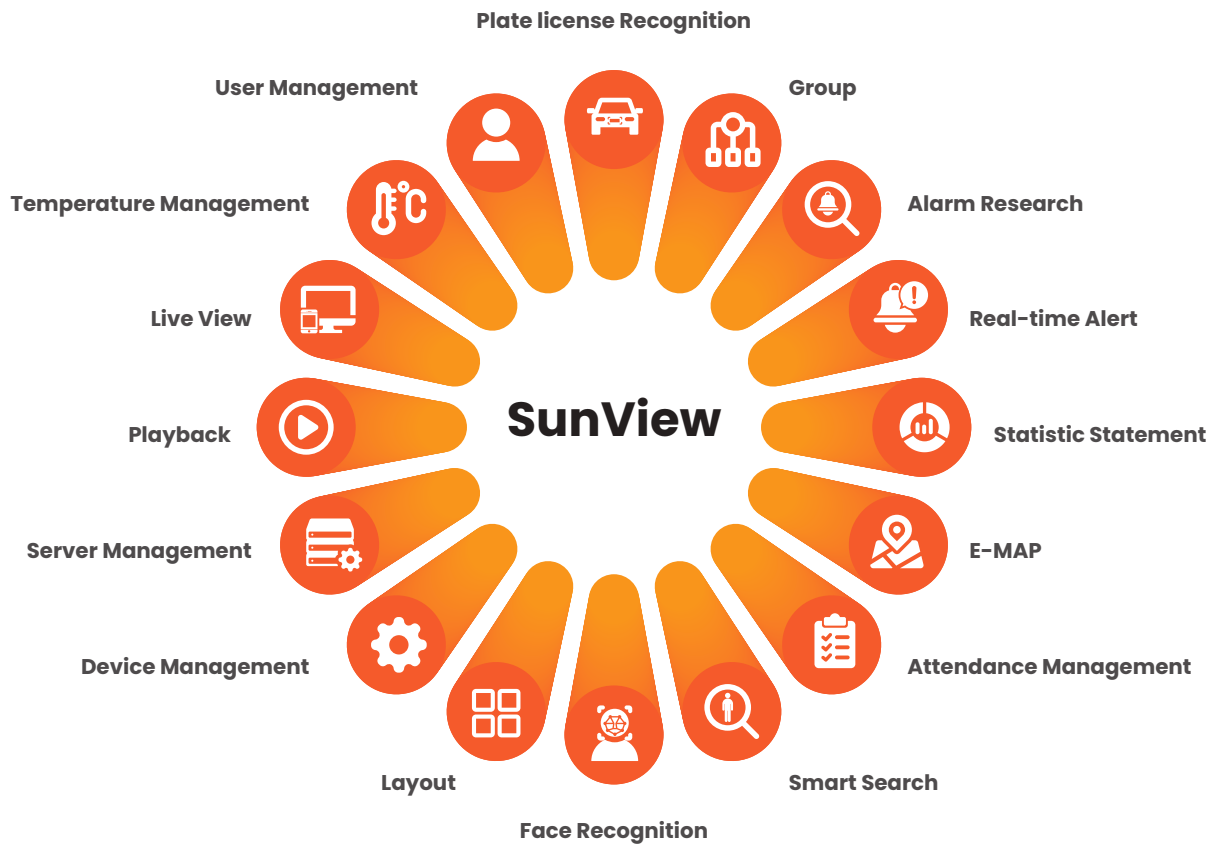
Plate license Recognition

User Management

Group

Temperature Management

Alarm Research

Live View

Real-time Alert

SunView

Playback

Statistic Statement

Server Management

E-MAP

Device Management

Attendance Management

Layout

Smart Search

Face Recognition